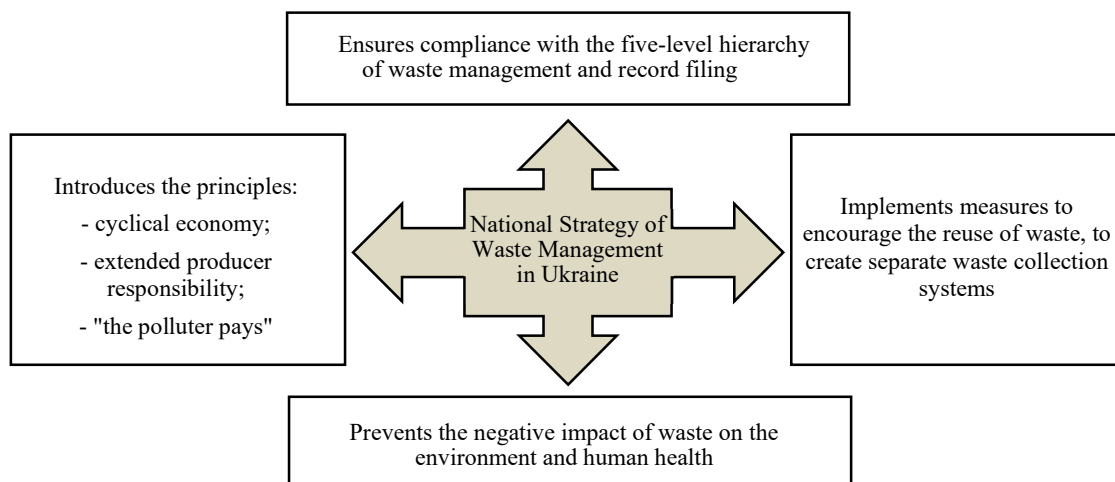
Ensures compliance with the five-level hierarchy of waste management and record filing

Introduces the principles:
- cyclical economy;
- extended producer responsibility;
- "the polluter pays"

National Strategy of Waste Management in Ukraine

Implements measures to encourage the reuse of waste, to create separate waste collection systems

Prevents the negative impact of waste on the environment and human health